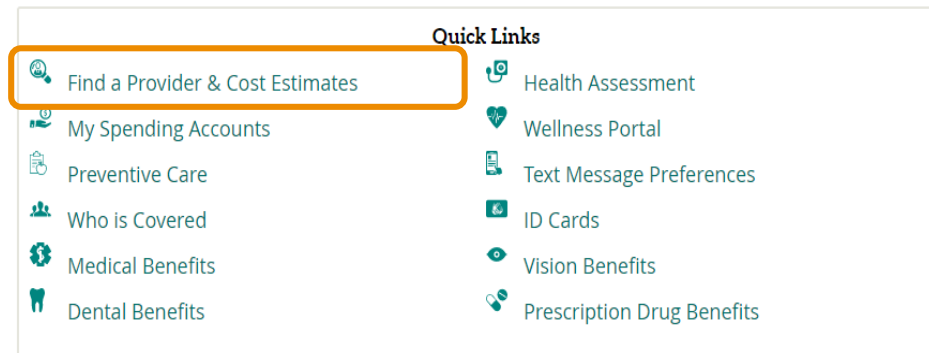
Quick Links

Find a Provider & Cost Estimates
My Spending Accounts
Preventive Care
Who is Covered
Medical Benefits
Dental Benefits

Health Assessment
Wellness Portal
Text Message Preferences
ID Cards
Vision Benefits
Prescription Drug Benefits